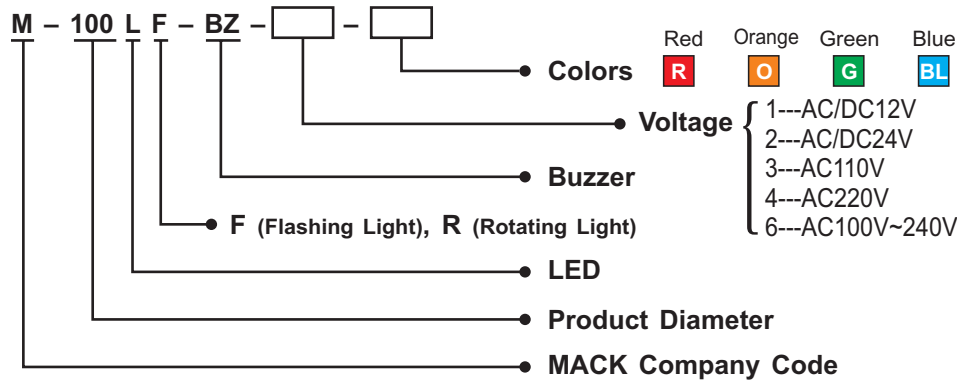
M – 100 L F – BZ – [ ] – [ ]

Red Orange Green Blue

Colors R O G BL

Voltage
1---AC/DC12V
2---AC/DC24V
3---AC110V
4---AC220V
6---AC100V~240V

Buzzer

F (Flashing Light), R (Rotating Light)

LED

Product Diameter

MACK Company Code